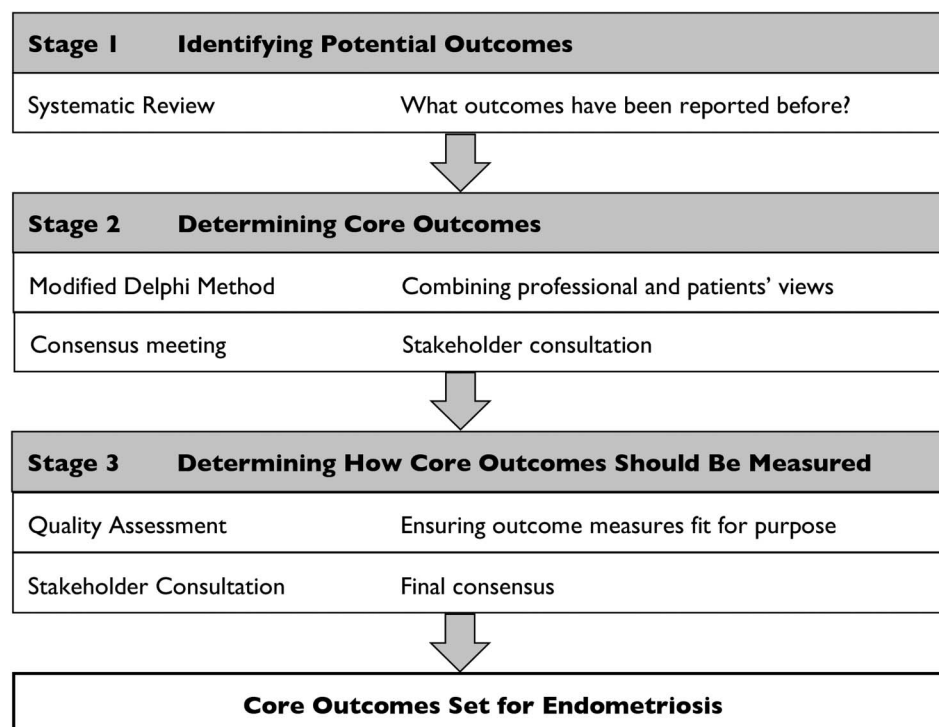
Stage 1 Identifying Potential Outcomes

Systematic Review What outcomes have been reported before?

Stage 2 Determining Core Outcomes

Modified Delphi Method Combining professional and patients' views

Consensus meeting Stakeholder consultation

Stage 3 Determining How Core Outcomes Should Be Measured

Quality Assessment Ensuring outcome measures fit for purpose

Stakeholder Consultation Final consensus

Core Outcomes Set for Endometriosis